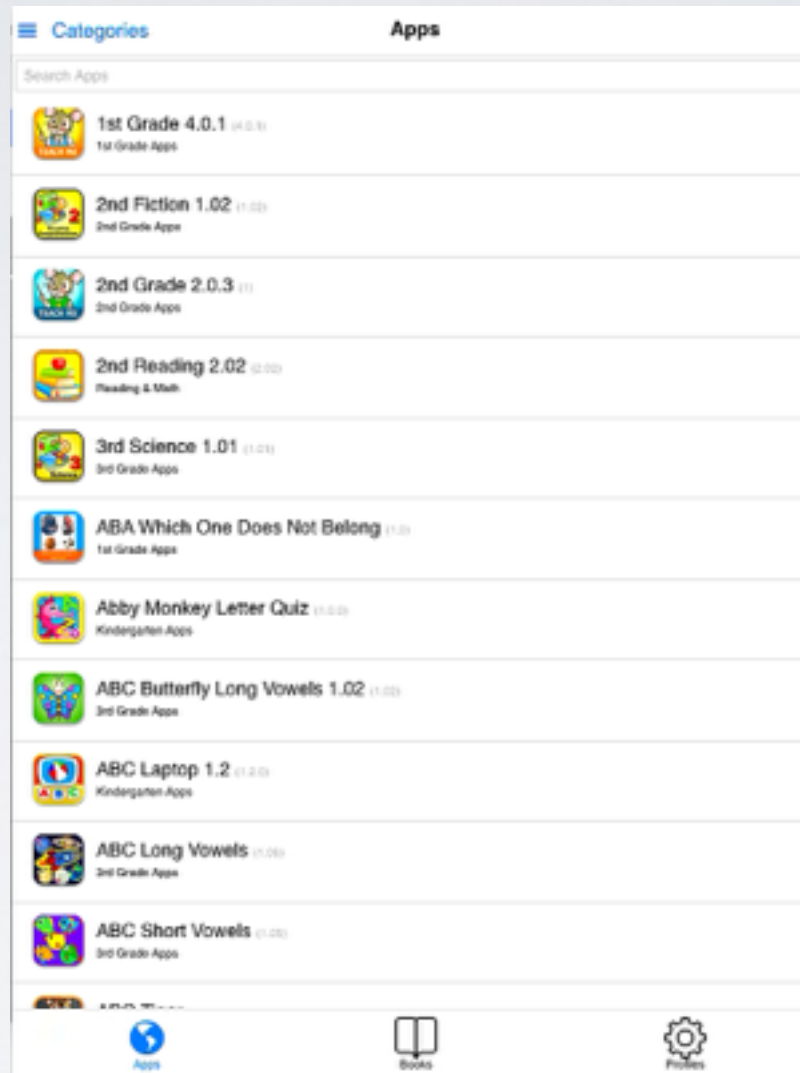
Categories

Apps

Search Apps

1st Grade 4.0.1 (4.0.1)
1st Grade Apps

2nd Fiction 1.02 (1.02)
2nd Grade Apps

2nd Grade 2.0.3 (1)
2nd Grade Apps

2nd Reading 2.02 (2.02)
Reading & Math

3rd Science 1.01 (1.01)
3rd Grade Apps

ABA Which One Does Not Belong (1.2)
1st Grade Apps

Abby Monkey Letter Quiz (1.0.0)
Kindergarten Apps

ABC Butterfly Long Vowels 1.02 (1.02)
3rd Grade Apps

ABC Laptop 1.2 (1.2.0)
Kindergarten Apps

ABC Long Vowels (1.06)
3rd Grade Apps

ABC Short Vowels (1.05)
3rd Grade Apps

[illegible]

Apps

Books

Profiles